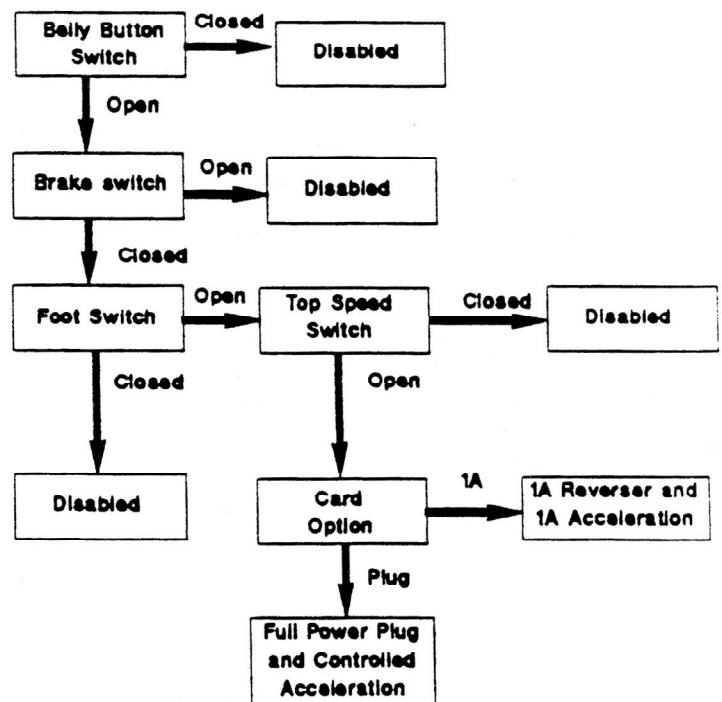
Belly Button Switch

Closed

Disabled

Open

Brake switch

Open

Disabled

Closed

Foot Switch

Open

Top Speed Switch

Closed

Disabled

Closed

Open

Disabled

Card Option

1A

1A Reverser and 1A Acceleration

Plug

Full Power Plug and Controlled Acceleration